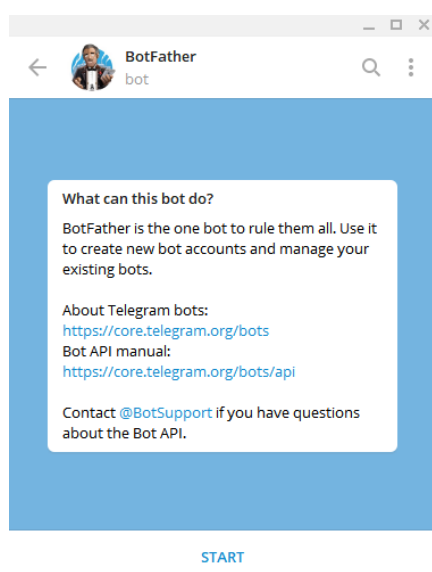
BotFather
bot

What can this bot do?

BotFather is the one bot to rule them all. Use it to create new bot accounts and manage your existing bots.

About Telegram bots:
https://core.telegram.org/bots
Bot API manual:
https://core.telegram.org/bots/api

Contact @BotSupport if you have questions about the Bot API.

START